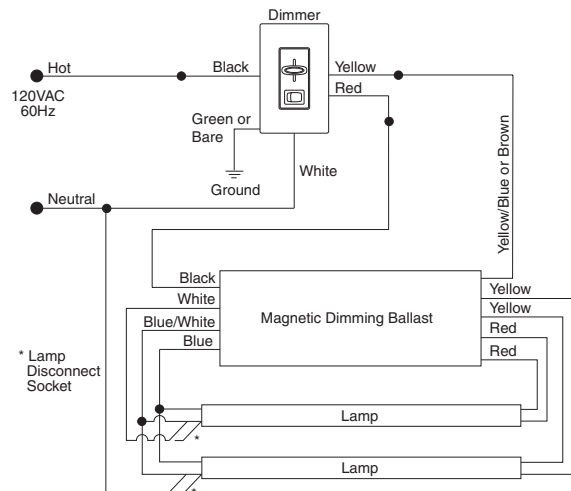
Dimmer

Hot

120VAC
60Hz

Black

Yellow

Red

Green or
Bare

Ground

White

Yellow/Blue or Brown

Neutral

Black

White

Blue/White

Blue

Magnetic Dimming Ballast

Yellow

Yellow

Red

Red

* Lamp
Disconnect
Socket

Lamp

*

Lamp

*